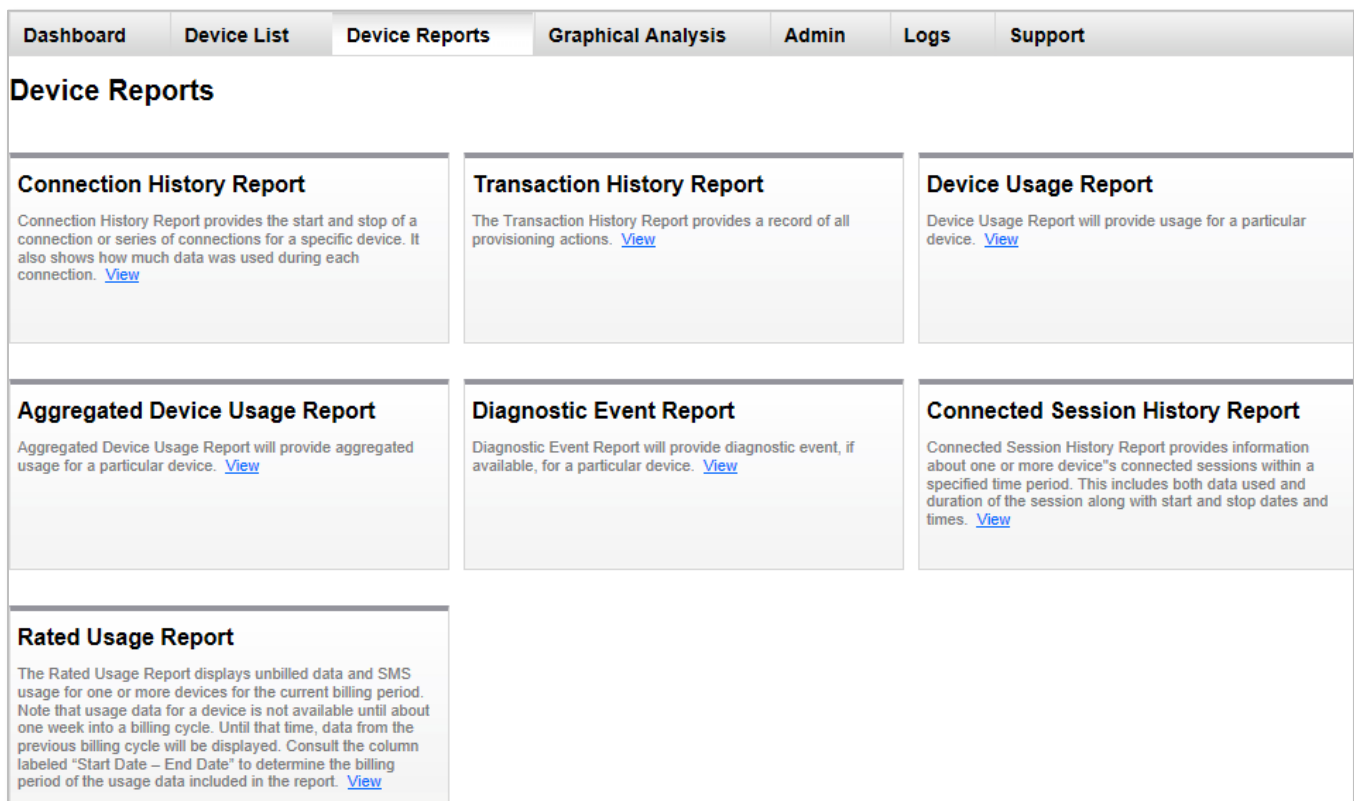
Dashboard Device List Device Reports Graphical Analysis Admin Logs Support

Device Reports

Connection History Report

Connection History Report provides the start and stop of a connection or series of connections for a specific device. It also shows how much data was used during each connection. View

Transaction History Report

The Transaction History Report provides a record of all provisioning actions. View

Device Usage Report

Device Usage Report will provide usage for a particular device. View

Aggregated Device Usage Report

Aggregated Device Usage Report will provide aggregated usage for a particular device. View

Diagnostic Event Report

Diagnostic Event Report will provide diagnostic event, if available, for a particular device. View

Connected Session History Report

Connected Session History Report provides information about one or more device"s connected sessions within a specified time period. This includes both data used and duration of the session along with start and stop dates and times. View

Rated Usage Report

The Rated Usage Report displays unbilled data and SMS usage for one or more devices for the current billing period. Note that usage data for a device is not available until about one week into a billing cycle. Until that time, data from the previous billing cycle will be displayed. Consult the column labeled “Start Date – End Date” to determine the billing period of the usage data included in the report. View